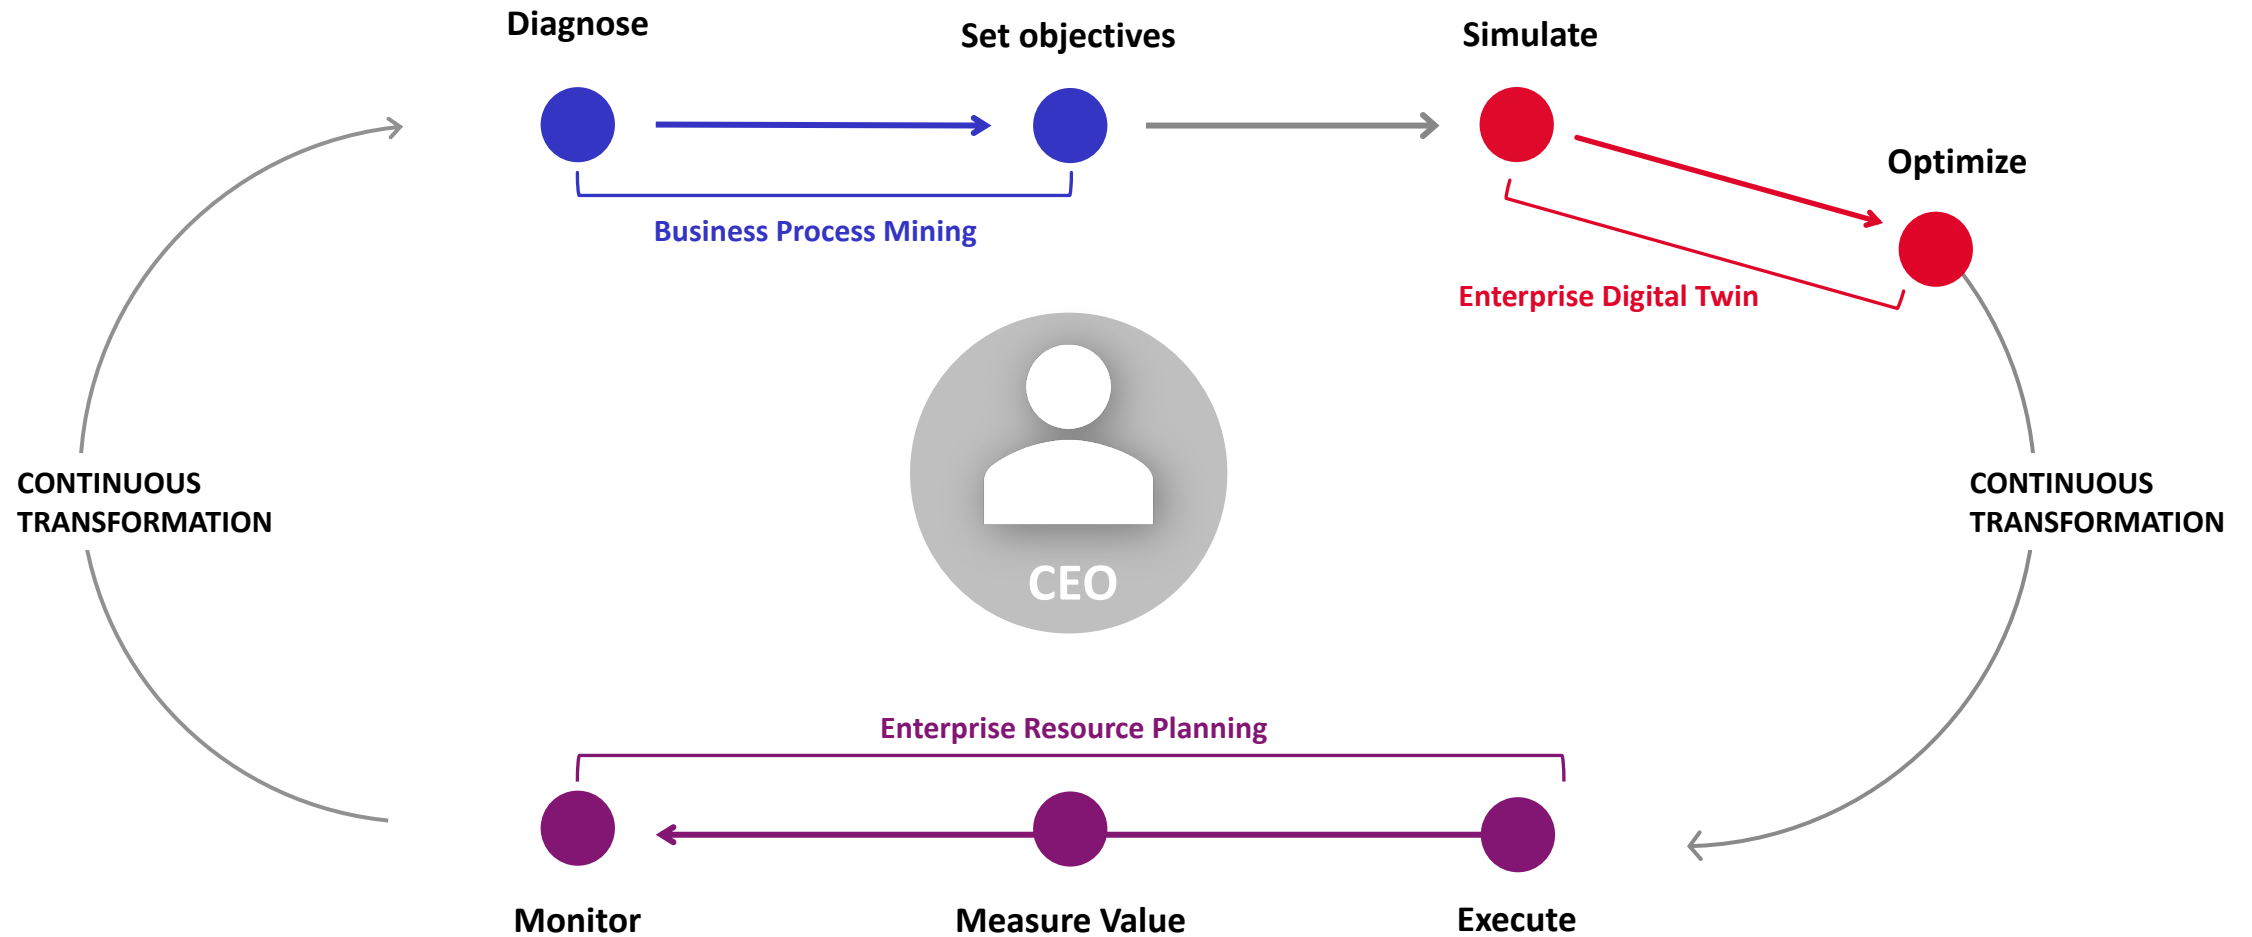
Diagnose

Set objectives

Simulate

Optimize

Business Process Mining

Enterprise Digital Twin

CONTINUOUS TRANSFORMATION

CEO

CONTINUOUS TRANSFORMATION

Enterprise Resource Planning

Monitor

Measure Value

Execute